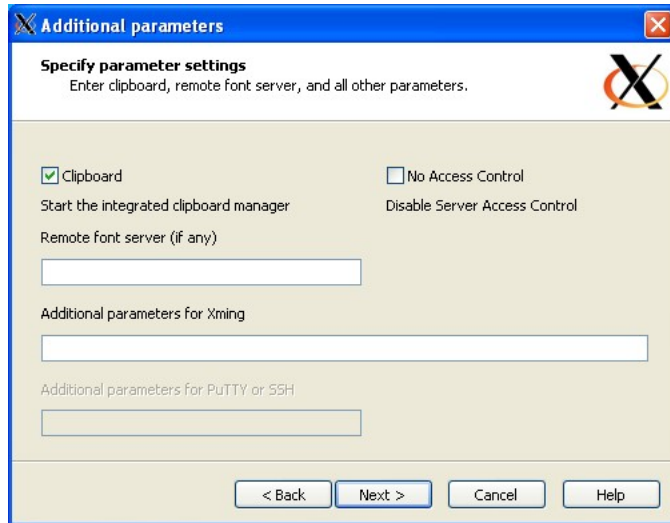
Additional parameters

Specify parameter settings
Enter clipboard, remote font server, and all other parameters.

Clipboard

Start the integrated clipboard manager

No Access Control

Disable Server Access Control

Remote font server (if any)

Additional parameters for Xming

Additional parameters for PuTTY or SSH

< Back | Next > | Cancel | Help